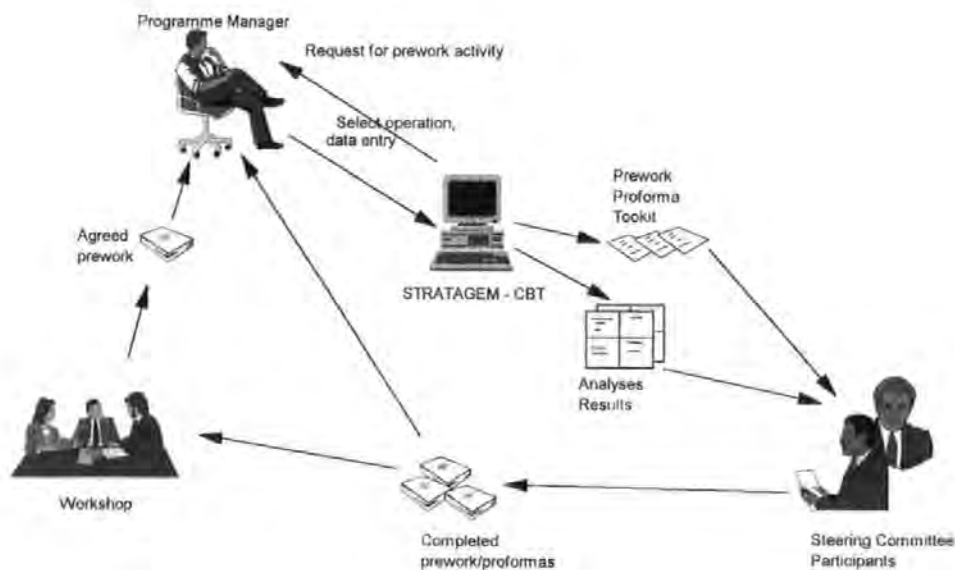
Programme Manager

Request for prework activity

Select operation, data entry

Prework Proforma Tookit

Agreed prework

STRATAGEM - CBT

Analyses Results

Workshop

Completed prework/proformas

Steering Committee Participants